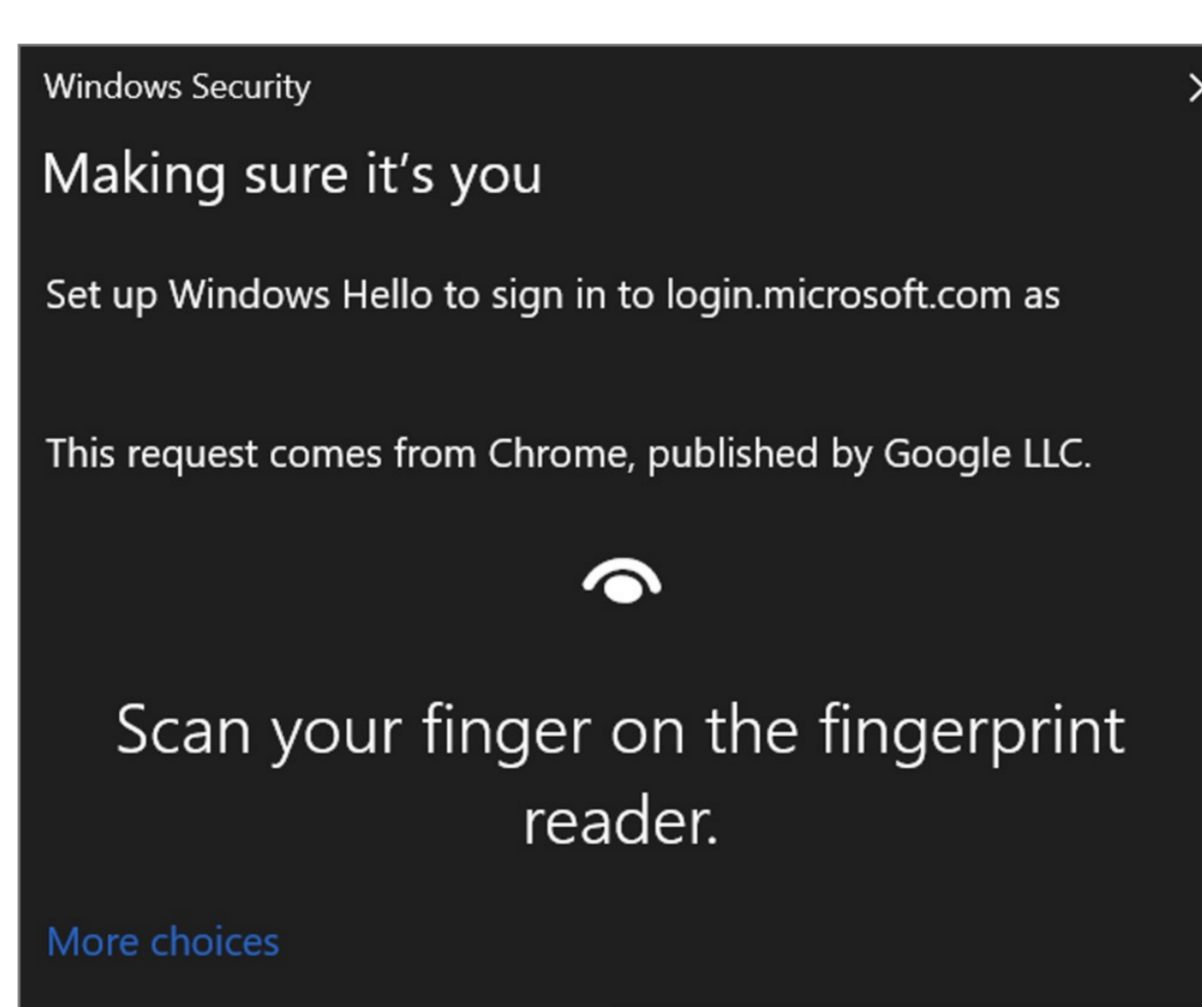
Windows Security

Making sure it’s you

Set up Windows Hello to sign in to login.microsoft.com as

This request comes from Chrome, published by Google LLC.

Scan your finger on the fingerprint reader.

More choices